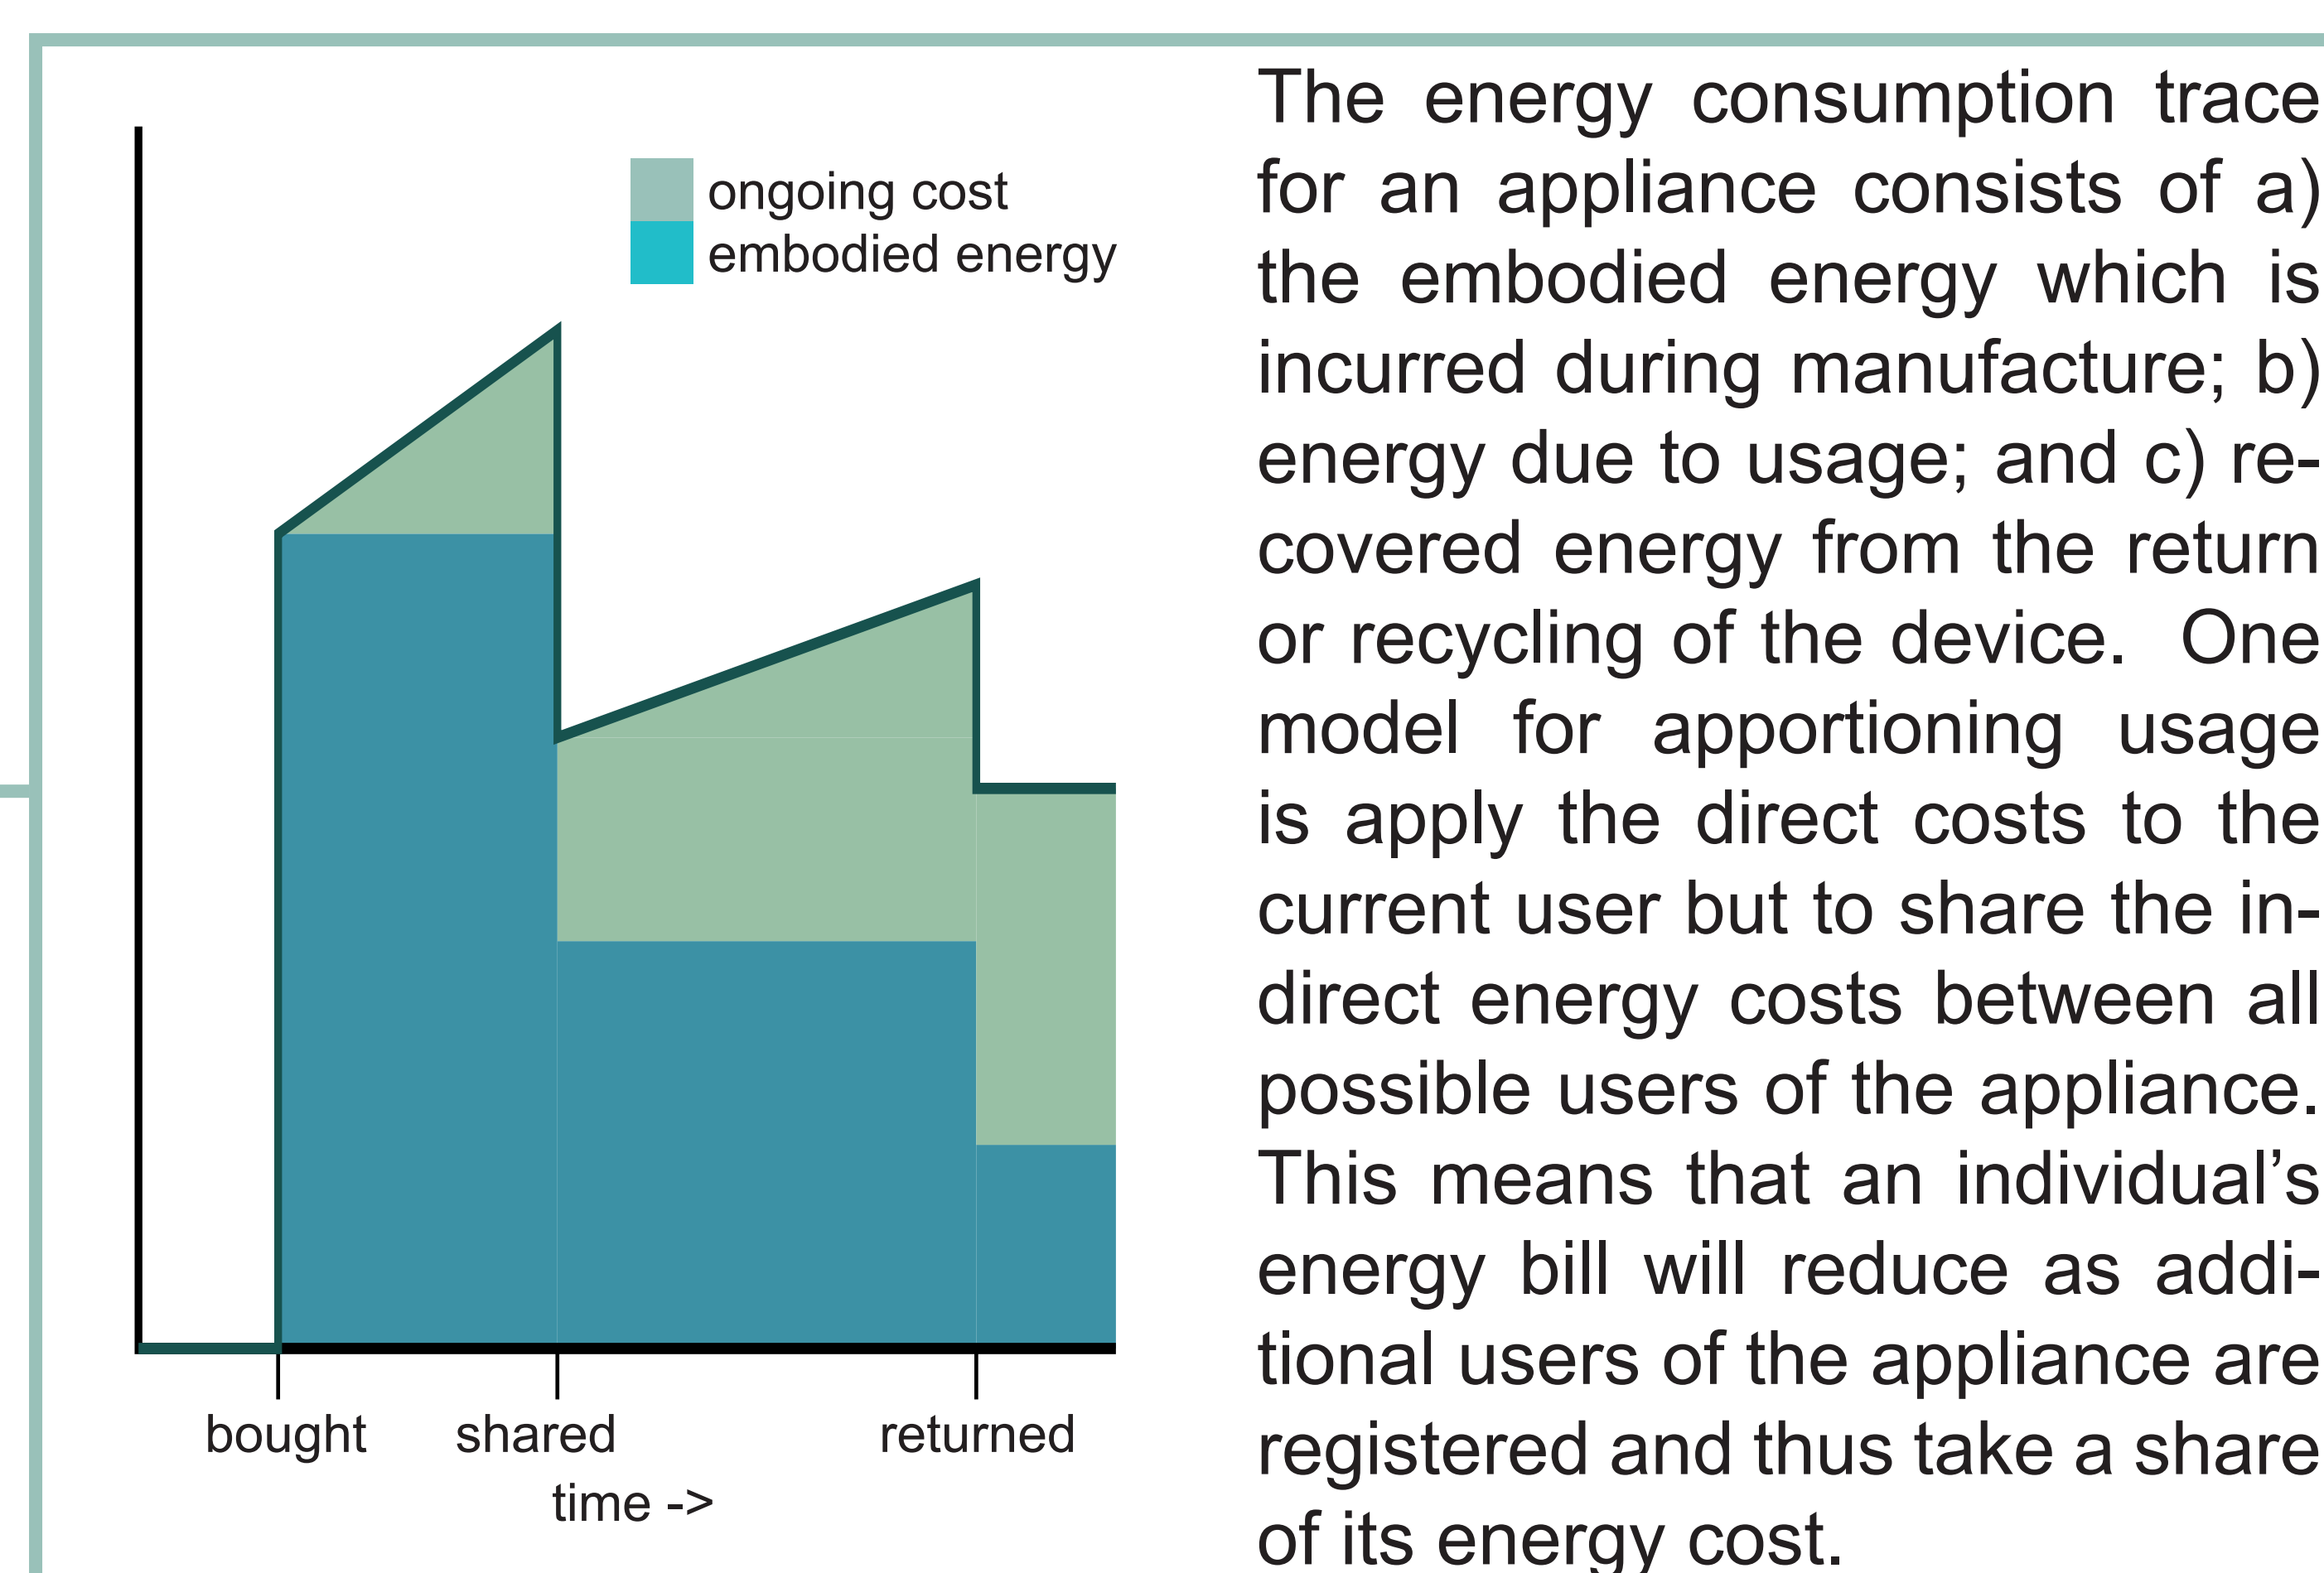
ongoing cost
embodied energy

bought
shared
returned
time ->

The energy consumption trace for an appliance consists of a) the embodied energy which is incurred during manufacture; b) energy due to usage; and c) recovered energy from the return or recycling of the device. One model for apportioning usage is apply the direct costs to the current user but to share the indirect energy costs between all possible users of the appliance. This means that an individual's energy bill will reduce as additional users of the appliance are registered and thus take a share of its energy cost.